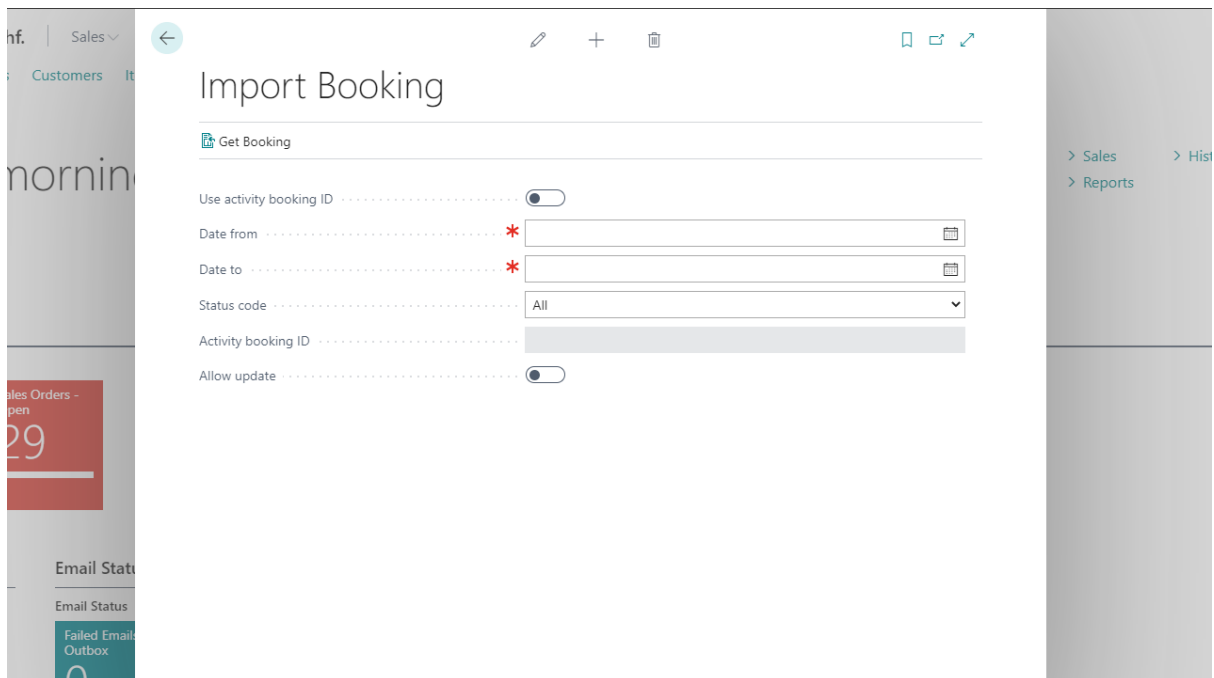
hf. Sales

s Customers It

morning

ales Orders - pen

29

Email Statu

Email Status

Failed Emails Outbox

0

Import Booking

Get Booking

Use activity booking ID

Date from *

Date to *

Status code All

Activity booking ID

Allow update

> Sales > Hist

> Reports